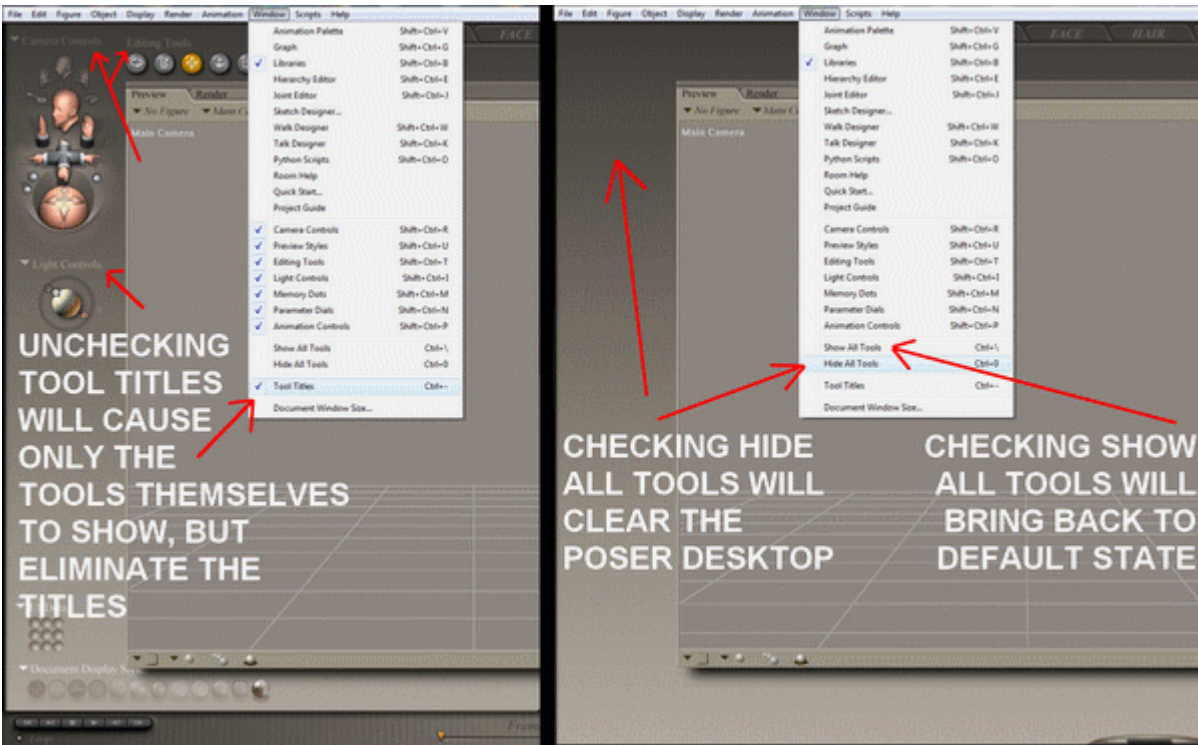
File Edit Figure Object Display Render Animation Window Scripts Help

Camera Controls
Editing Tools
FACE

Preview Render
No Figure Main Ca
Main Camera

Animation Palette Shift+Ctrl+V
Graph Shift+Ctrl+G
✓ Libraries Shift+Ctrl+B
Hierarchy Editor Shift+Ctrl+E
Joint Editor Shift+Ctrl+J
Sketch Designer...
Walk Designer Shift+Ctrl+W
Talk Designer Shift+Ctrl+K
Python Scripts Shift+Ctrl+O
Room Help
Quick Start...
Project Guide
✓ Camera Controls Shift+Ctrl+R
✓ Preview Styles Shift+Ctrl+U
✓ Editing Tools Shift+Ctrl+T
✓ Light Controls Shift+Ctrl+I
✓ Memory Dots Shift+Ctrl+M
✓ Parameter Dials Shift+Ctrl+N
✓ Animation Controls Shift+Ctrl+P
Show All Tools Ctrl+\
Hide All Tools Ctrl+0
✓ Tool Titles Ctrl+-
Document Window Size...

Light Controls

UNCHECKING TOOL TITLES WILL CAUSE ONLY THE TOOLS THEMSELVES TO SHOW, BUT ELIMINATE THE TITLES

Document Display S

Frame

File Edit Figure Object Display Render Animation Window Scripts Help

FACE HAIR

Preview Render
No Figure Main Ca
Main Camera

Animation Palette Shift+Ctrl+V
Graph Shift+Ctrl+G
✓ Libraries Shift+Ctrl+B
Hierarchy Editor Shift+Ctrl+E
Joint Editor Shift+Ctrl+J
Sketch Designer...
Walk Designer Shift+Ctrl+W
Talk Designer Shift+Ctrl+K
Python Scripts Shift+Ctrl+O
Room Help
Quick Start...
Project Guide
Camera Controls Shift+Ctrl+R
Preview Styles Shift+Ctrl+U
Editing Tools Shift+Ctrl+T
Light Controls Shift+Ctrl+I
Memory Dots Shift+Ctrl+M
Parameter Dials Shift+Ctrl+N
Animation Controls Shift+Ctrl+P
Show All Tools Ctrl+\
Hide All Tools Ctrl+0
Tool Titles Ctrl+-
Document Window Size...

CHECKING HIDE ALL TOOLS WILL CLEAR THE POSER DESKTOP

CHECKING SHOW ALL TOOLS WILL BRING BACK TO DEFAULT STATE